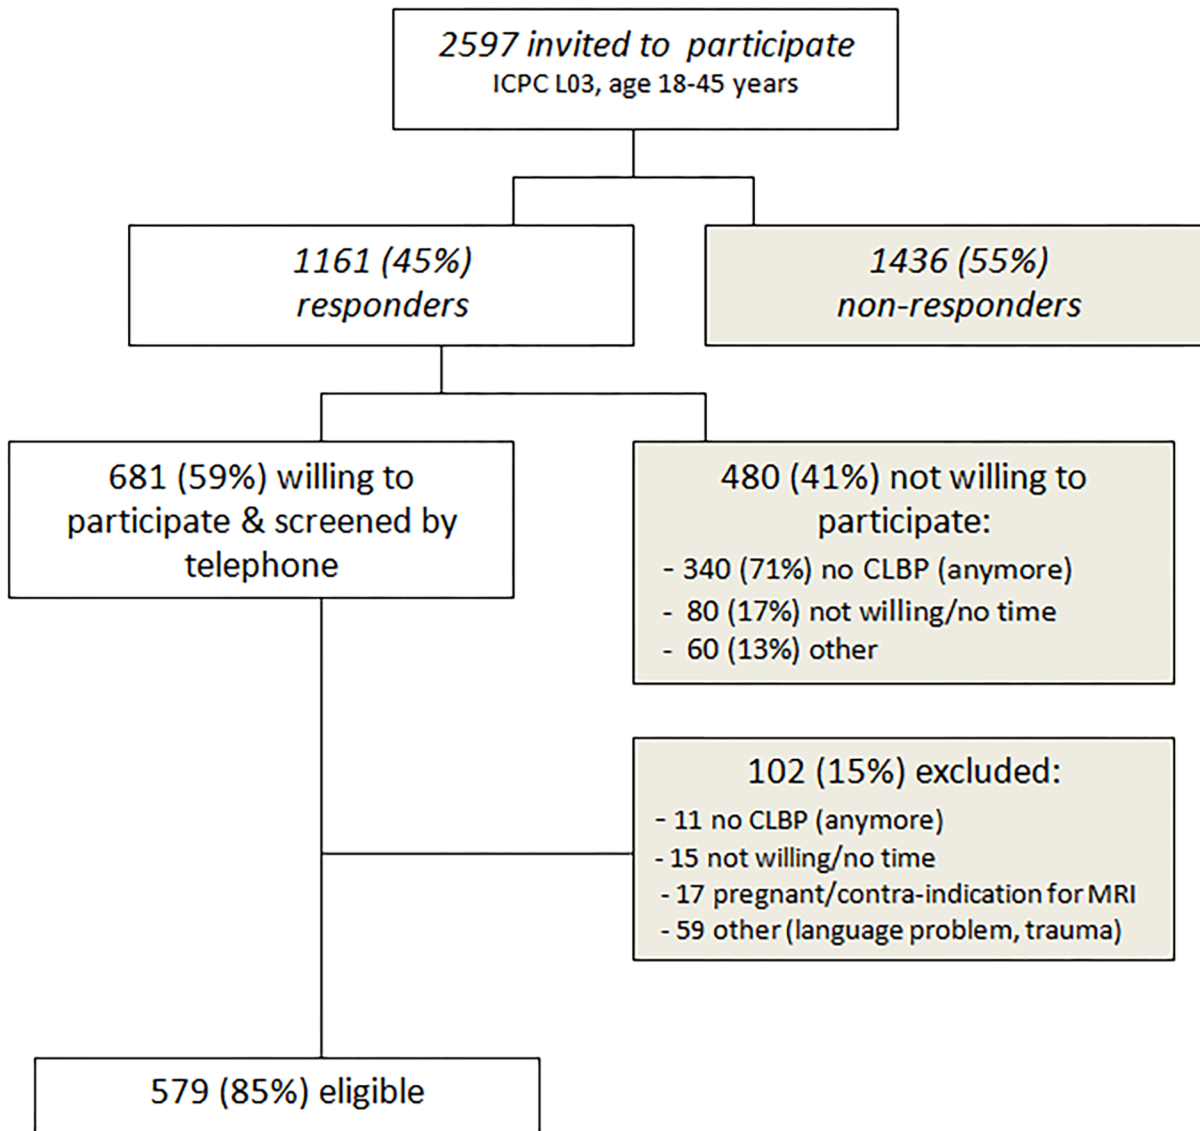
2597 invited to participate
ICPC L03, age 18-45 years

1161 (45%)
responders

1436 (55%)
non-responders

681 (59%) willing to participate & screened by telephone

480 (41%) not willing to participate:
- 340 (71%) no CLBP (anymore)
- 80 (17%) not willing/no time
- 60 (13%) other

102 (15%) excluded:
- 11 no CLBP (anymore)
- 15 not willing/no time
- 17 pregnant/contra-indication for MRI
- 59 other (language problem, trauma)

579 (85%) eligible